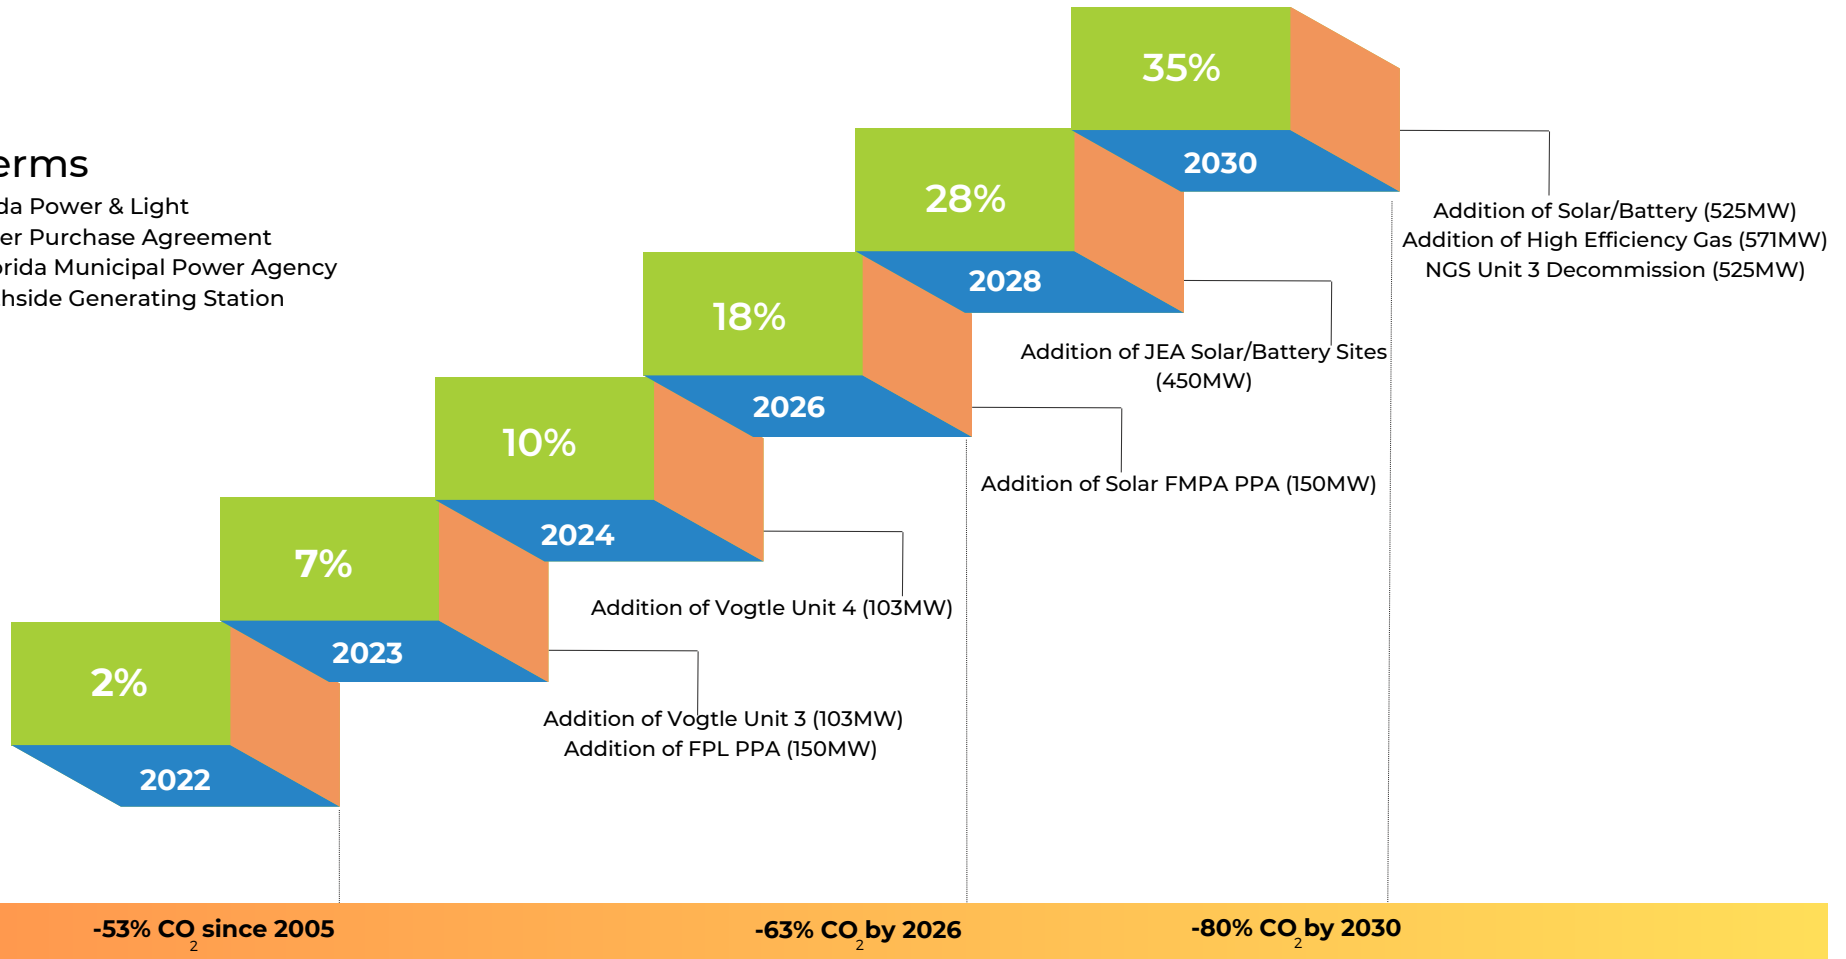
erms
da Power & Light
er Purchase Agreement
orida Municipal Power Agency
hside Generating Station

35%
2030

28%
2028

18%
2026

10%
2024

7%
2023

2%
2022

Addition of Solar/Battery (525MW)
Addition of High Efficiency Gas (571MW)
NGS Unit 3 Decommission (525MW)

Addition of JEA Solar/Battery Sites (450MW)

Addition of Solar FMPA PPA (150MW)

Addition of Vogtle Unit 4 (103MW)

Addition of Vogtle Unit 3 (103MW)
Addition of FPL PPA (150MW)

-53% $CO_2$ since 2005

-63% $CO_2$ by 2026

-80% $CO_2$ by 2030